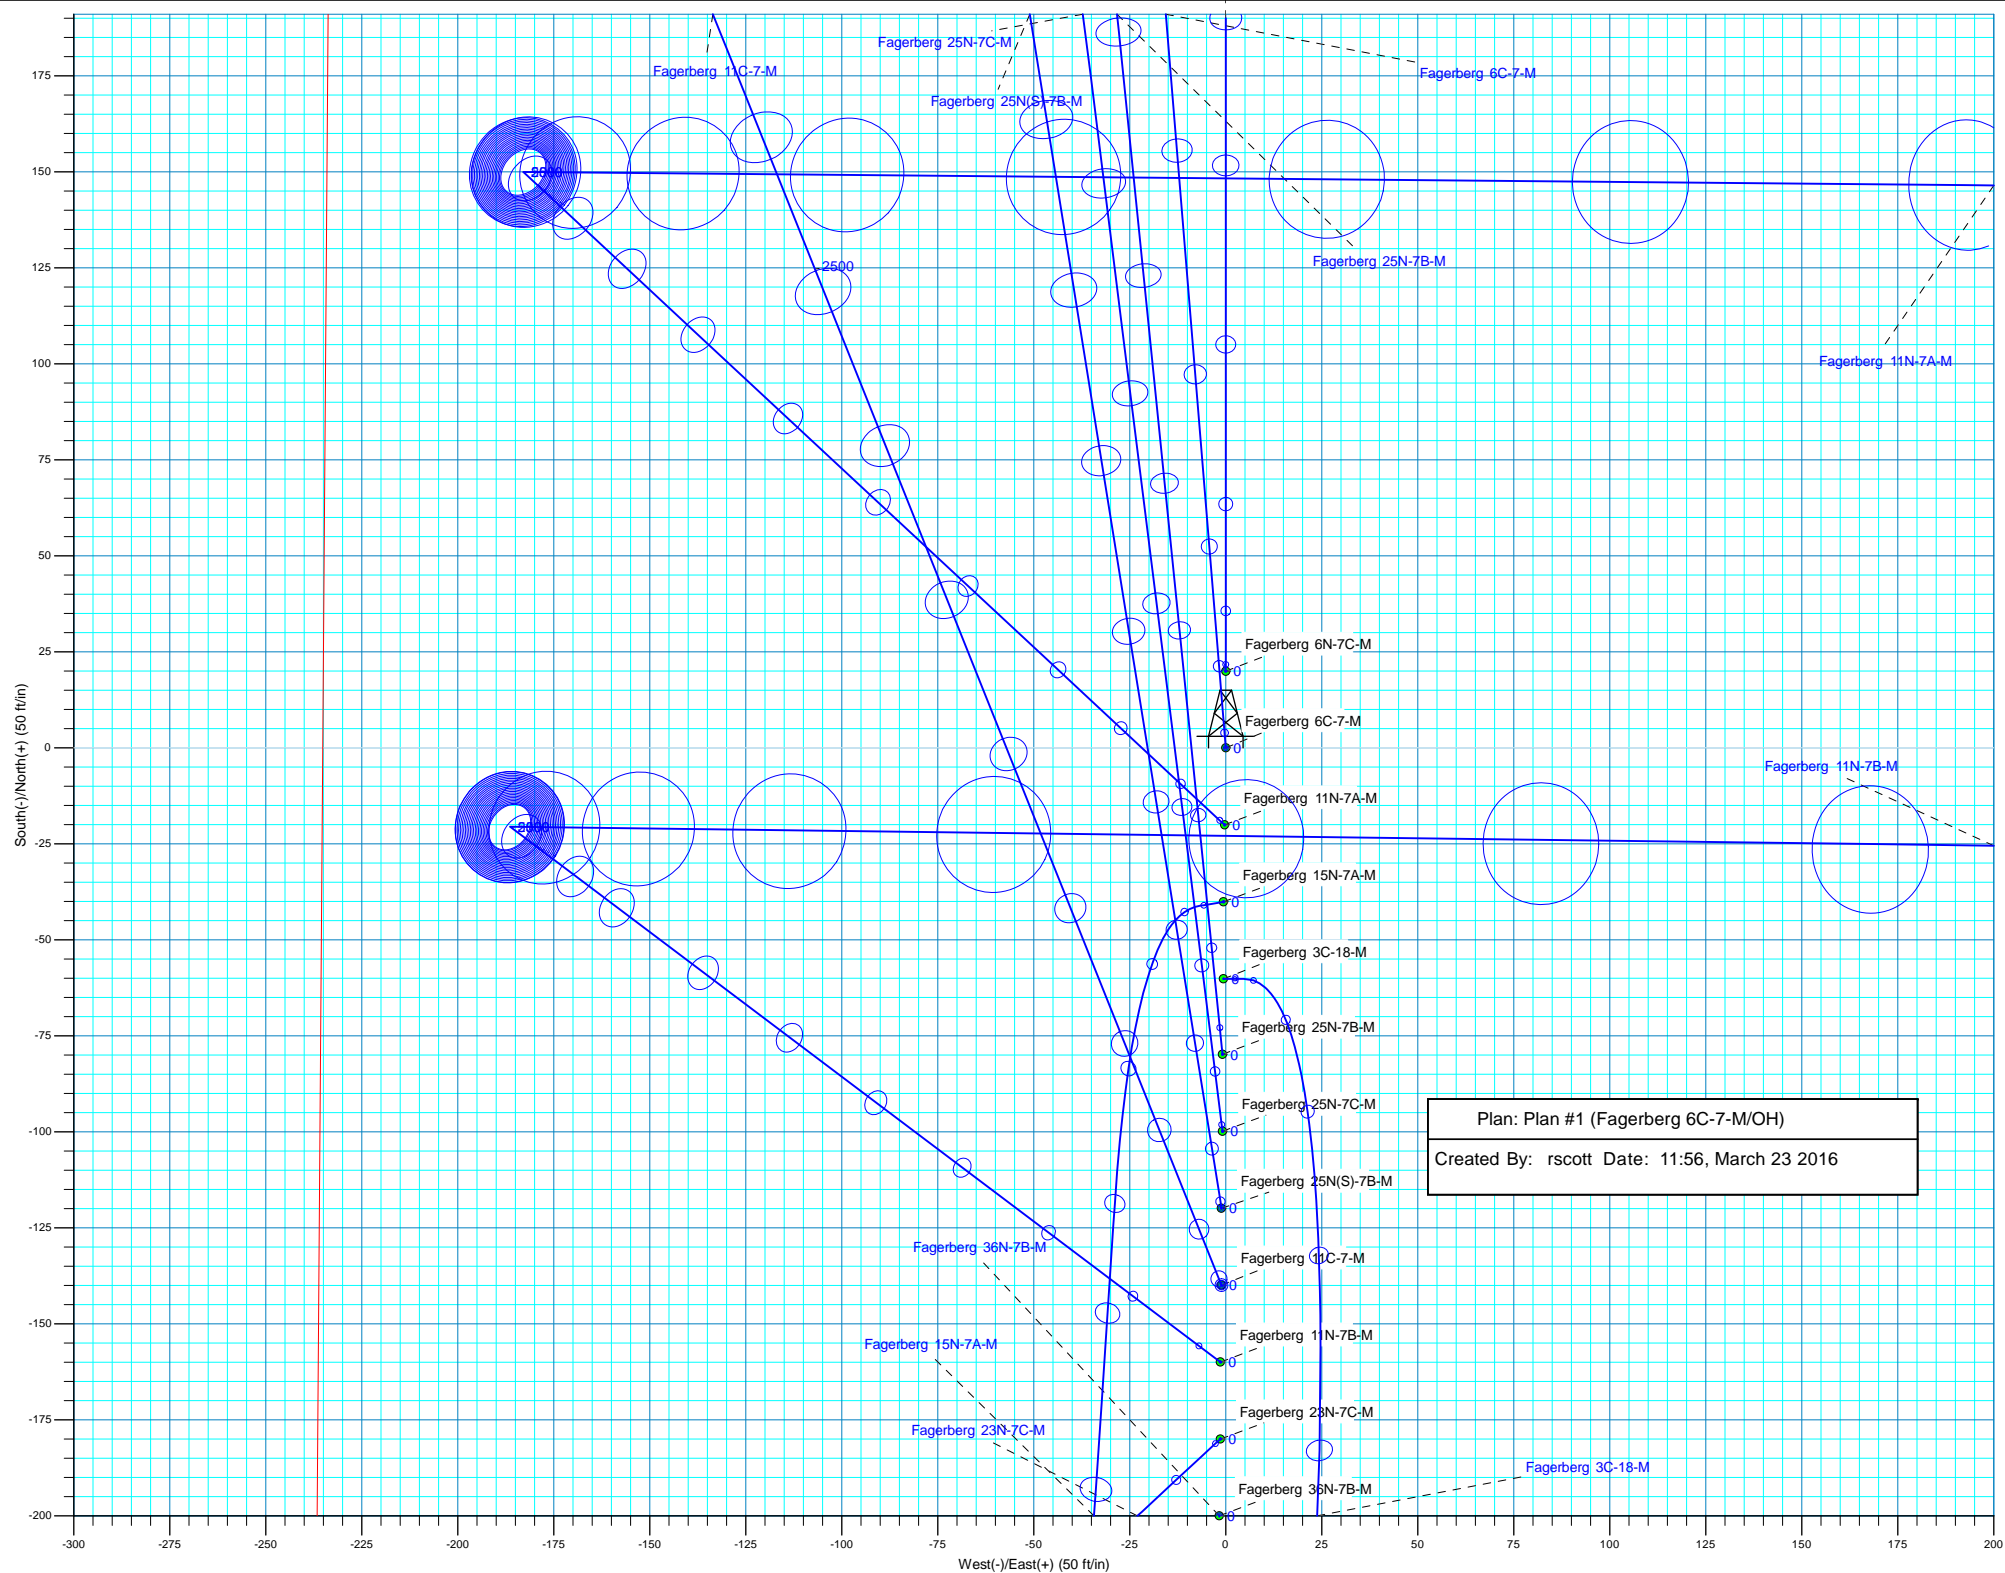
Fagerberg 25N-7C-M
Fagerberg 11C-7-M
Fagerberg 6C-7-M
Fagerberg 25N(S)-7B-M
175
150
2500
2500
Fagerberg 25N-7B-M
125
100
Fagerberg 11N-7A-M
75
50
25
Fagerberg 6N-7C-M
0
Fagerberg 6C-7-M
0
0
Fagerberg 11N-7B-M
Fagerberg 11N-7A-M
0
2500
-25
Fagerberg 15N-7A-M
0
-50
Fagerberg 3C-18-M
0
-75
Fagerberg 25N-7B-M
0
Fagerberg 25N-7C-M
0
-100
Plan: Plan #1 (Fagerberg 6C-7-M/OH)
Created By: rscott Date: 11:56, March 23 2016
Fagerberg 25N(S)-7B-M
0
-125
Fagerberg 36N-7B-M
Fagerberg 11C-7-M
0
-150
Fagerberg 15N-7A-M
Fagerberg 11N-7B-M
0
-175
Fagerberg 23N-7C-M
Fagerberg 23N-7C-M
0
Fagerberg 3C-18-M
Fagerberg 36N-7B-M
0
-200
South(-)/North(+) (50 ft/in)
-300 -275 -250 -225 -200 -175 -150 -125 -100 -75 -50 -25 0 25 50 75 100 125 150 175 200
West(-)/East(+) (50 ft/in)